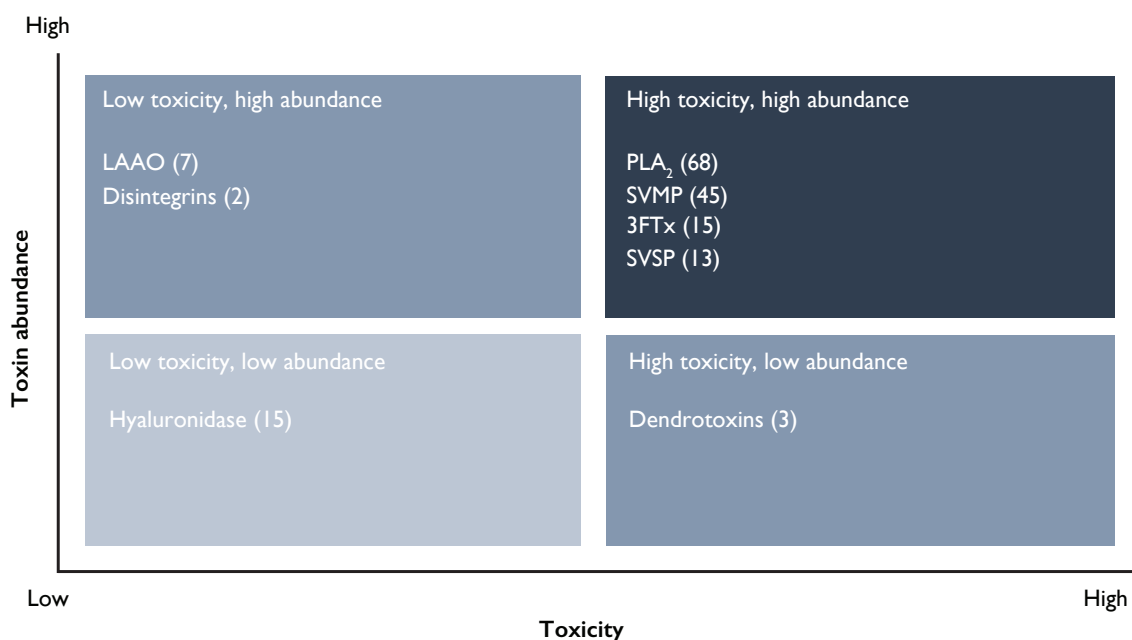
High

Toxin abundance

Low toxicity, high abundance

LAAO (7)
Disintegrins (2)

High toxicity, high abundance

$PLA_2$ (68)
SVMP (45)
3FTx (15)
SVSP (13)

Low toxicity, low abundance

Hyaluronidase (15)

High toxicity, low abundance

Dendrotoxins (3)

Low

High

Toxicity